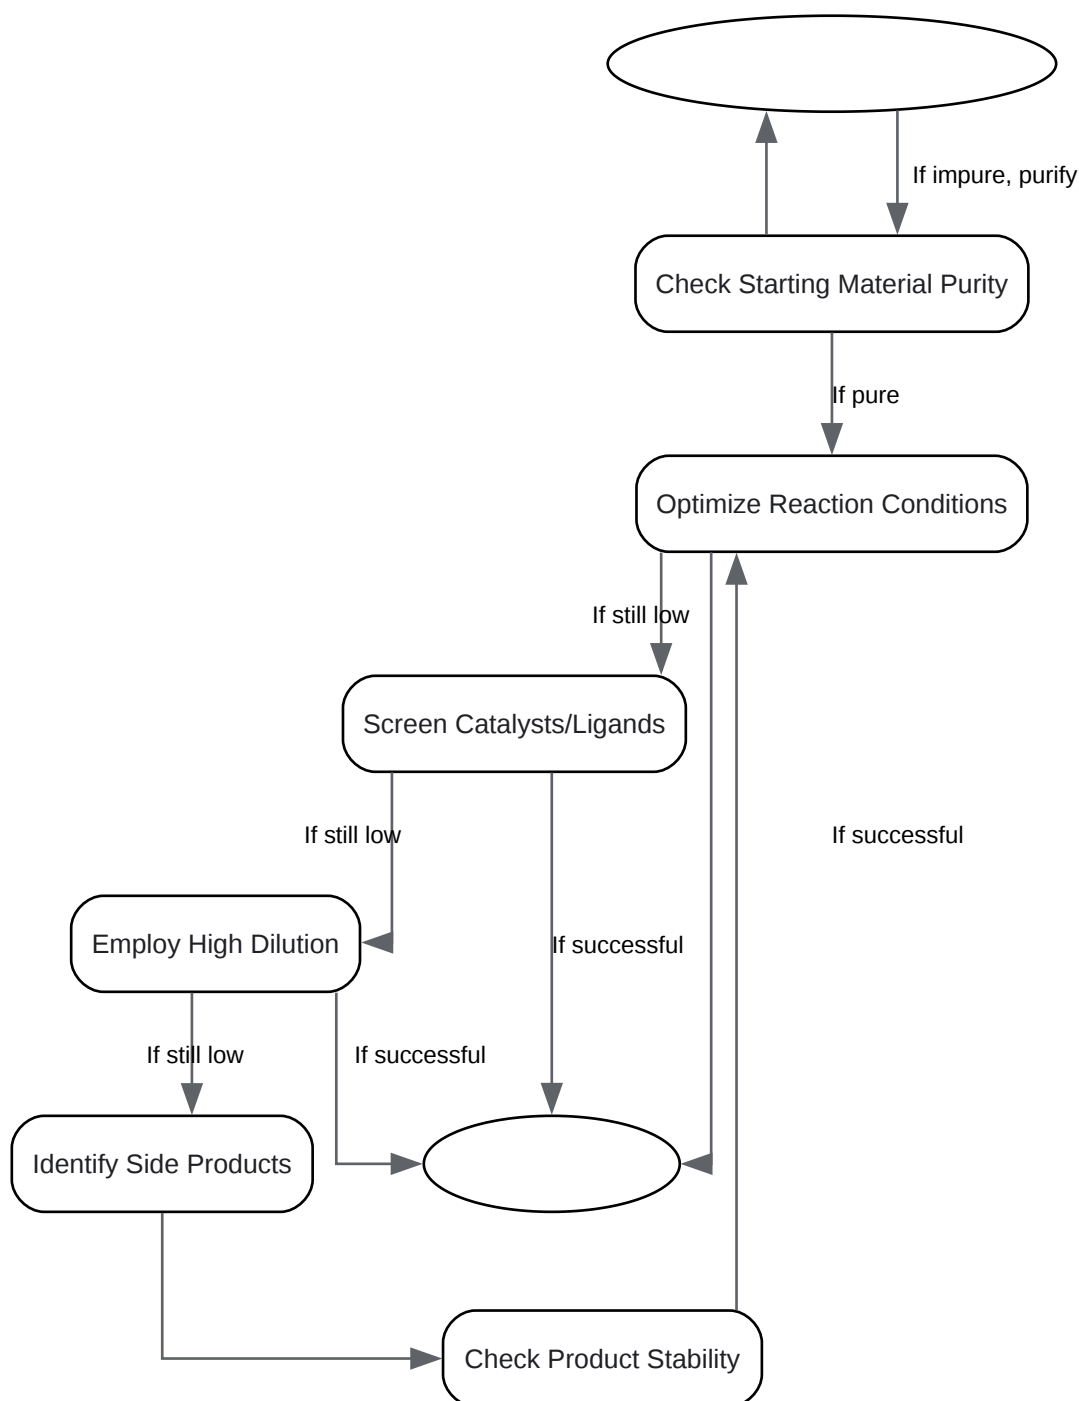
If impure, purify

Check Starting Material Purity

If pure

Optimize Reaction Conditions

If still low

Screen Catalysts/Ligands

If still low

If successful

Employ High Dilution

If successful

If still low

If successful

Identify Side Products

Check Product Stability